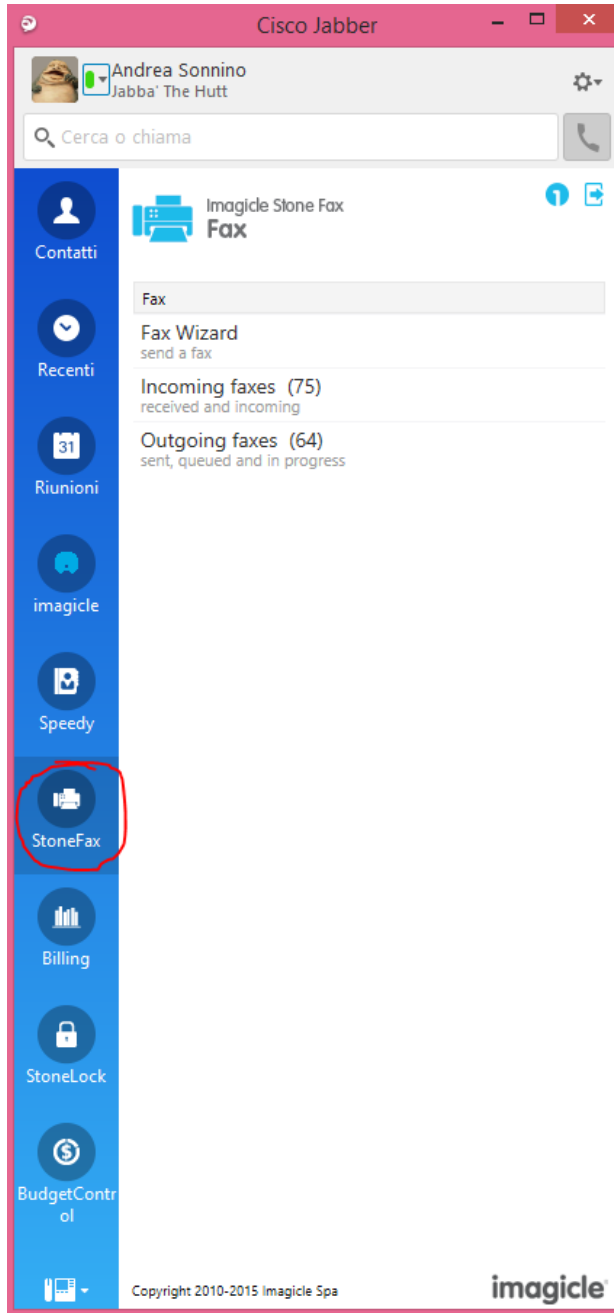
Cisco Jabber

Andrea Sonnino
Jabba' The Hutt

Cerca o chiama

Contatti

Recenti

31
Riunioni

imagicle

Speedy

StoneFax

Billing

StoneLock

BudgetControl

Imagicle Stone Fax
Fax

Fax

Fax Wizard
send a fax

Incoming faxes (75)
received and incoming

Outgoing faxes (64)
sent, queued and in progress

Copyright 2010-2015 Imagicle Spa

imagicle